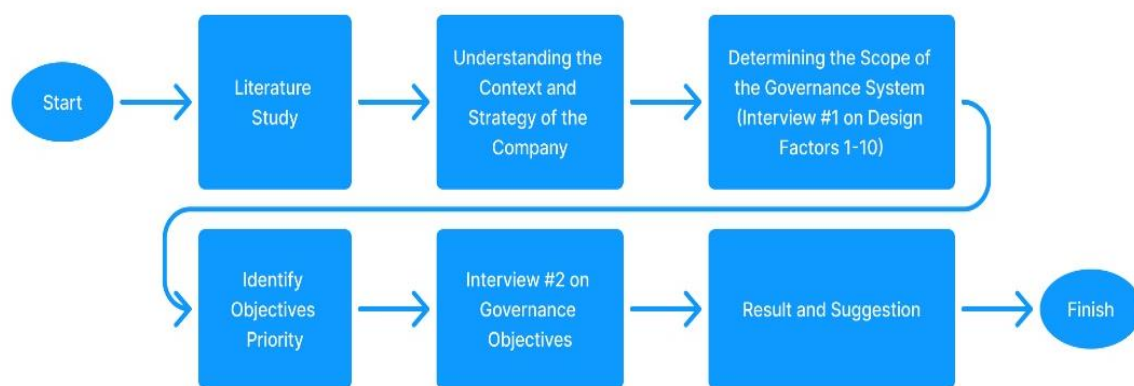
Start

Literature Study

Understanding the Context and Strategy of the Company

Determining the Scope of the Governance System (Interview #1 on Design Factors 1-10)

Identify Objectives Priority

Interview #2 on Governance Objectives

Result and Suggestion

Finish